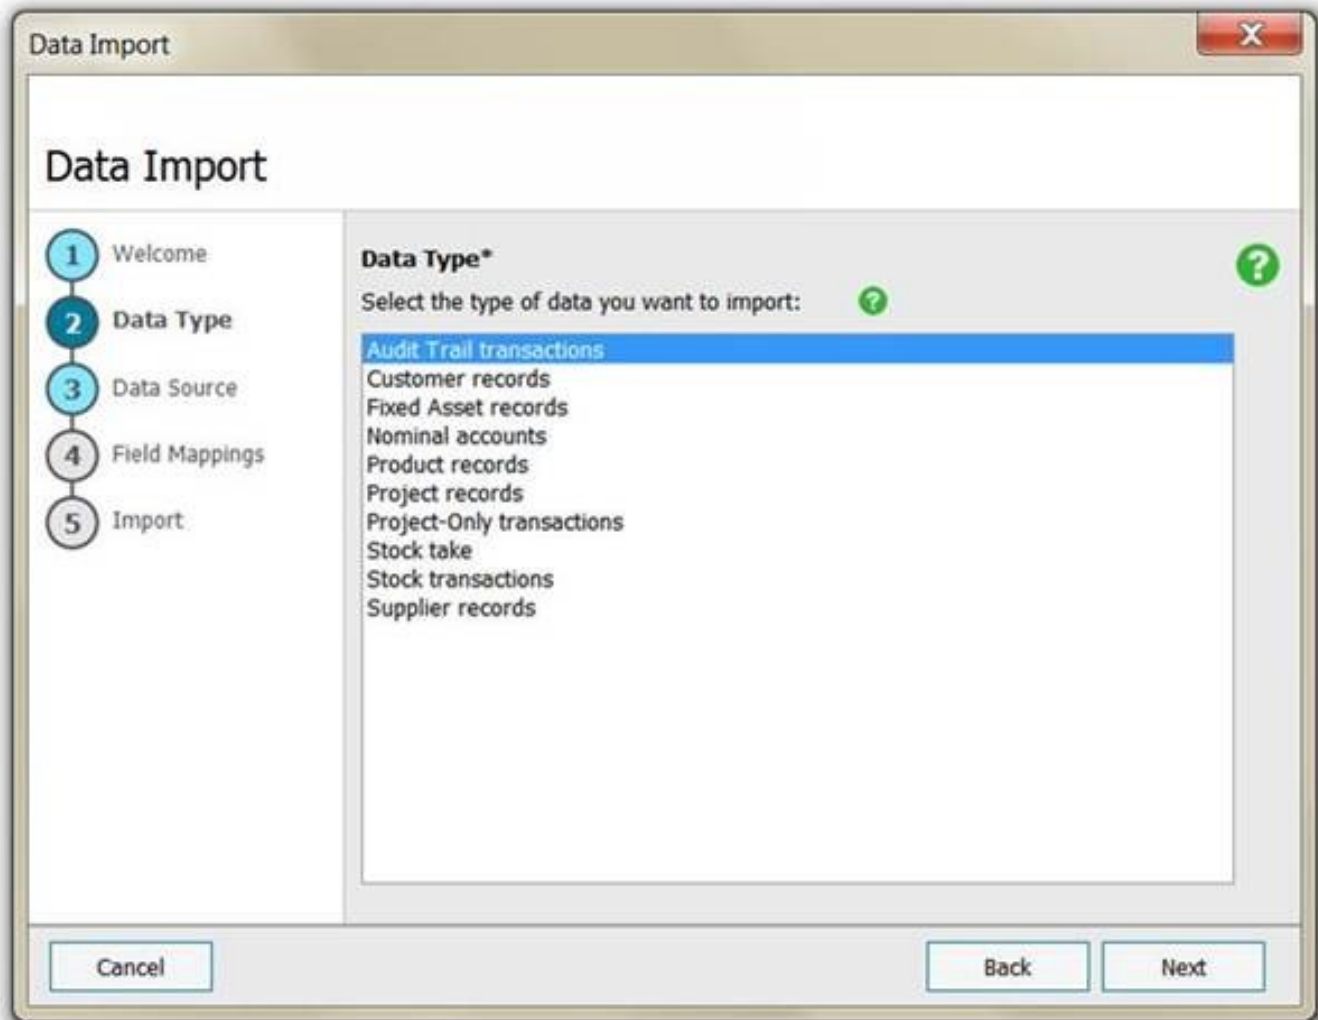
Data Import

Data Import

1 Welcome
2 Data Type
3 Data Source
4 Field Mappings
5 Import

Data Type*

Select the type of data you want to import:

Audit Trail transactions
Customer records
Fixed Asset records
Nominal accounts
Product records
Project records
Project-Only transactions
Stock take
Stock transactions
Supplier records

Cancel

Back

Next